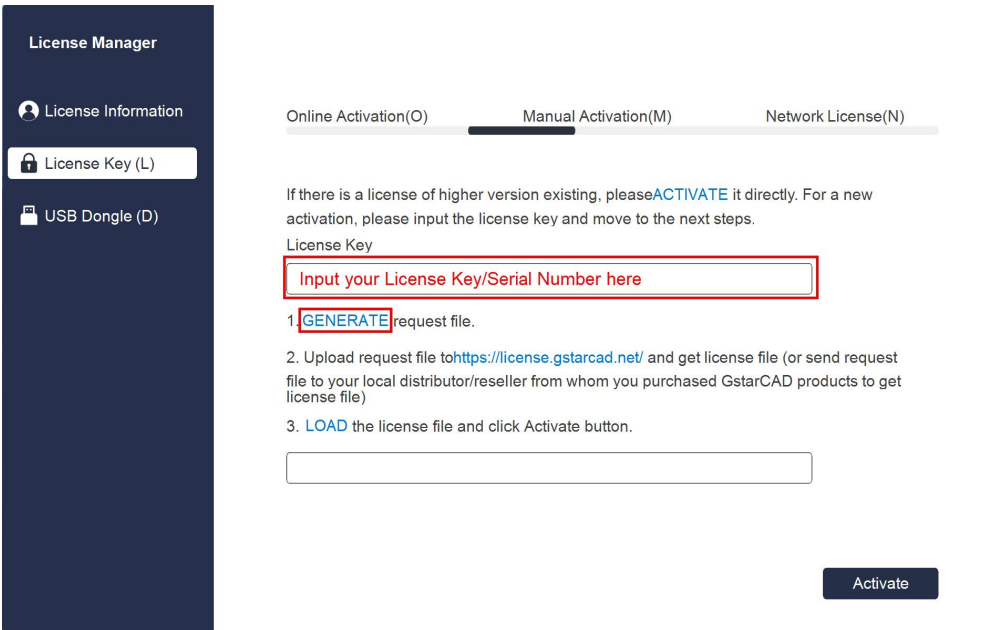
License Manager

License Information

License Key (L)

USB Dongle (D)

Online Activation(O)

Manual Activation(M)

Network License(N)

If there is a license of higher version existing, pleaseACTIVATE it directly. For a new activation, please input the license key and move to the next steps.

License Key

Input your License Key/Serial Number here

1. GENERATE request file.

2. Upload request file tohttps://license.gstarcad.net/ and get license file (or send request file to your local distributor/reseller from whom you purchased GstarCAD products to get license file)

3. LOAD the license file and click Activate button.

Activate